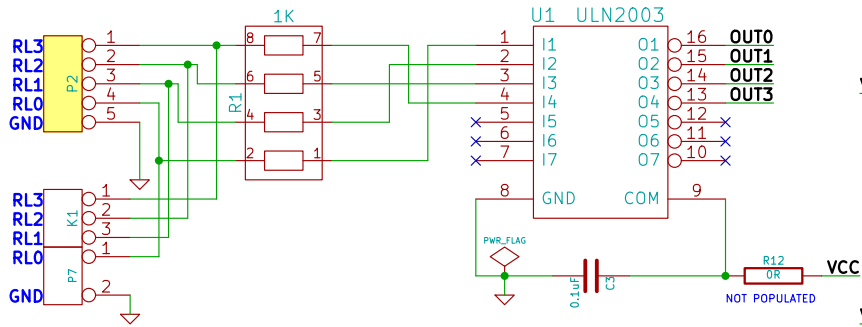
RL3
RL2
RL1
RL0
GND
P2
1
2
3
4
5
1K
R1
8
7
6
5
4
3
2
1
U1 ULN2003
1
2
3
4
5
6
7
I1
I2
I3
I4
I5
I6
I7
O1
O2
O3
O4
O5
O6
O7
16
15
14
13
12
11
10
OUT0
OUT1
OUT2
OUT3
RL3
RL2
RL1
RL0
K1
P7
GND
1
2
3
1
2
8
GND
COM
9
PWR_FLAG
0.1uF
C3
R12
0R
VCC
NOT POPULATED